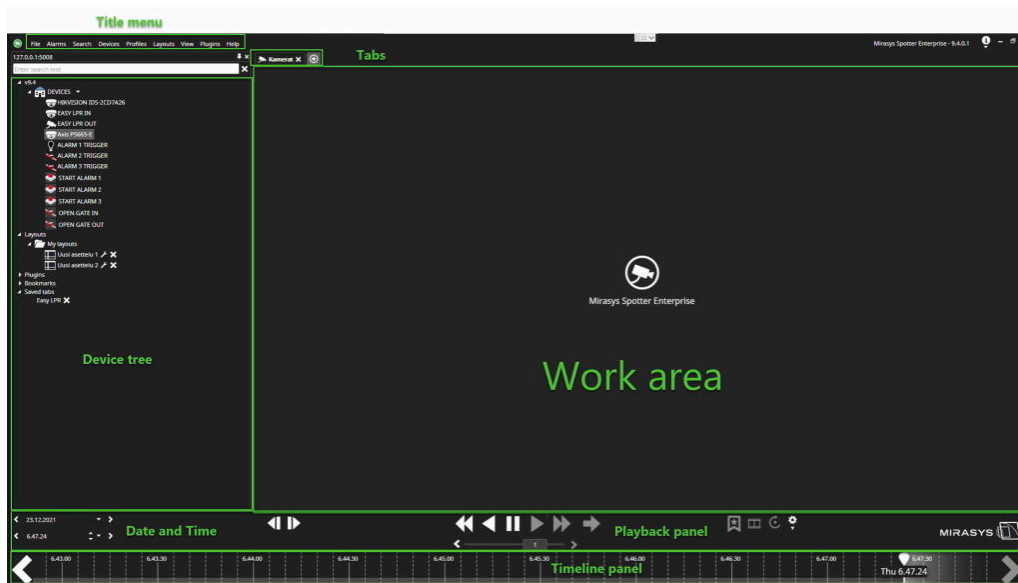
Title menu

File Alarms Search Devices Profiles Layouts View Plugins Help

Mirasys Spotter Enterprise - 9.4.0.1

127.0.0.1:5008

Enter search text

Tabs

Kamerat

v9.4
DEVICES
HIKVISION IDS-2CD7A26
EASY LPR IN
EASY LPR OUT
Axis P5665-E
ALARM 1 TRIGGER
ALARM 2 TRIGGER
ALARM 3 TRIGGER
START ALARM 1
START ALARM 2
START ALARM 3
OPEN GATE IN
OPEN GATE OUT
Layouts
My layouts
Uusi asettelu 1
Uusi asettelu 2
Plugins
Bookmarks
Saved tabs
Easy LPR

Device tree

Mirasys Spotter Enterprise

Work area

23.12.2021
6.47.24

Date and Time

Playback panel

1

MIRASYS

6.43.00 6.43.30 6.44.00 6.44.30 6.45.00 6.45.30 6.46.00 6.46.30 6.47.00 6.47.30

Timeline panel

Thu 6.47.24